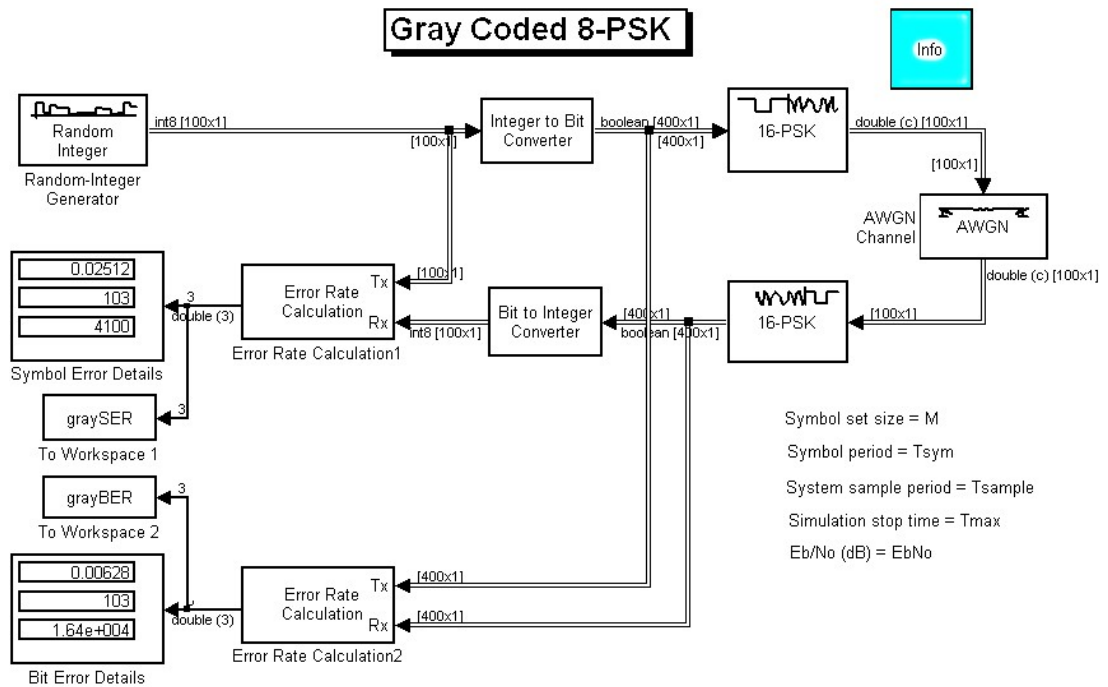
Gray Coded 8-PSK

Info

Random Integer

Random-Integer Generator

int8 [100x1]

[100x1]

Integer to Bit Converter

boolean [400x1]

[400x1]

16-PSK

double (c) [100x1]

[100x1]

AWGN Channel

AWGN

double (c) [100x1]

0.02512

103

4100

Symbol Error Details

3

double (3)

Error Rate Calculation

Tx

Rx

[100x1]

Error Rate Calculation1

int8 [100x1]

Bit to Integer Converter

[400x1]

boolean [400x1]

16-PSK

[100x1]

graySER

3

To Workspace 1

Symbol set size = M

Symbol period = Tsym

System sample period = Tsample

Simulation stop time = Tmax

Eb/No (dB) = EbNo

grayBER

3

To Workspace 2

0.00628

103

1.64e+004

double (3)

Error Rate Calculation

Tx

Rx

[400x1]

[400x1]

Error Rate Calculation2

Bit Error Details